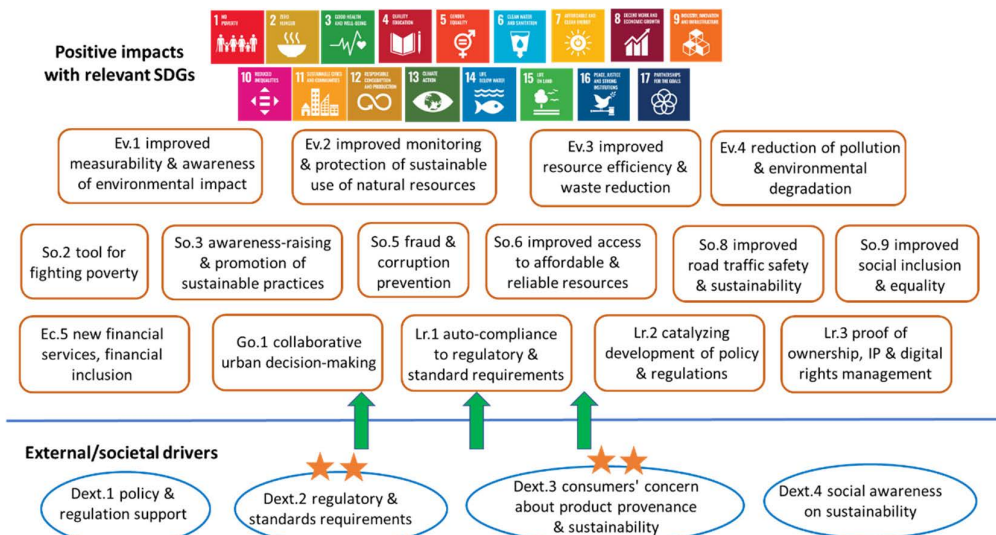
Positive impacts with relevant SDGs

1 NO POVERTY
2 ZERO HUNGER
3 GOOD HEALTH AND WELL-BEING
4 QUALITY EDUCATION
5 GENDER EQUALITY
6 CLEAN WATER AND SANITATION
7 AFFORDABLE AND CLEAN ENERGY
8 DECENT WORK AND ECONOMIC GROWTH
9 INDUSTRY, INNOVATION AND INFRASTRUCTURE
10 REDUCED INEQUALITIES
11 SUSTAINABLE CITIES AND COMMUNITIES
12 RESPONSIBLE CONSUMPTION AND PRODUCTION
13 CLIMATE ACTION
14 LIFE BELOW WATER
15 LIFE ON LAND
16 PEACE, JUSTICE AND STRONG INSTITUTIONS
17 PARTNERSHIPS FOR THE GOALS

Ev.1 improved measurability & awareness of environmental impact

Ev.2 improved monitoring & protection of sustainable use of natural resources

Ev.3 improved resource efficiency & waste reduction

Ev.4 reduction of pollution & environmental degradation

So.2 tool for fighting poverty

So.3 awareness-raising & promotion of sustainable practices

So.5 fraud & corruption prevention

So.6 improved access to affordable & reliable resources

So.8 improved road traffic safety & sustainability

So.9 improved social inclusion & equality

Ec.5 new financial services, financial inclusion

Go.1 collaborative urban decision-making

Lr.1 auto-compliance to regulatory & standard requirements

Lr.2 catalyzing development of policy & regulations

Lr.3 proof of ownership, IP & digital rights management

External/societal drivers

Dext.1 policy & regulation support

Dext.2 regulatory & standards requirements

Dext.3 consumers' concern about product provenance & sustainability

Dext.4 social awareness on sustainability